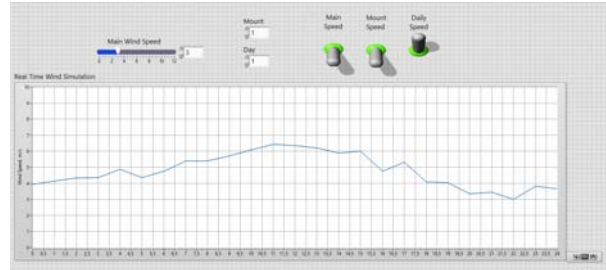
Main Wind Speed

0 2 4 6 8 10 12

3

Mount

1

Day

1

Main Speed

Mount Speed

Daily Speed

Real Time Wind Simulation

Wind Speed (m/s)

10

9

8

7

6

5

4

3

2

1

0

0 0.5 1 1.5 2 2.5 3 3.5 4 4.5 5 5.5 6 6.5 7 7.5 8 8.5 9 9.5 10 10.5 11 11.5 12 12.5 13 13.5 14 14.5 15 15.5 16 16.5 17 17.5 18 18.5 19 19.5 20 20.5 21 21.5 22 22.5 23 23.5 24